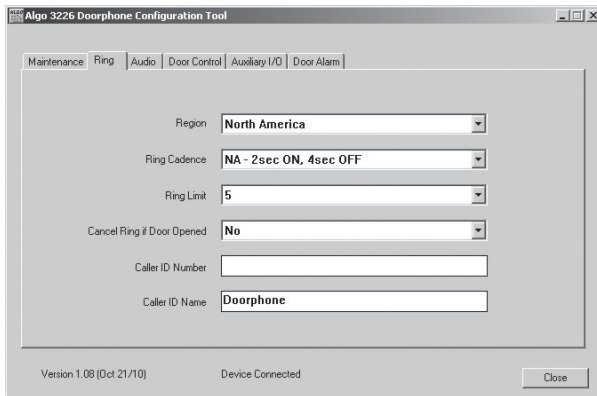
Algo 3226 Doorphone Configuration Tool

Maintenance | Ring | Audio | Door Control | Auxiliary I/O | Door Alarm

Region North America

Ring Cadence NA - 2sec ON, 4sec OFF

Ring Limit 5

Cancel Ring if Door Opened No

Caller ID Number

Caller ID Name Doorphone

Version 1.08 (Oct 21/10)

Device Connected

Close